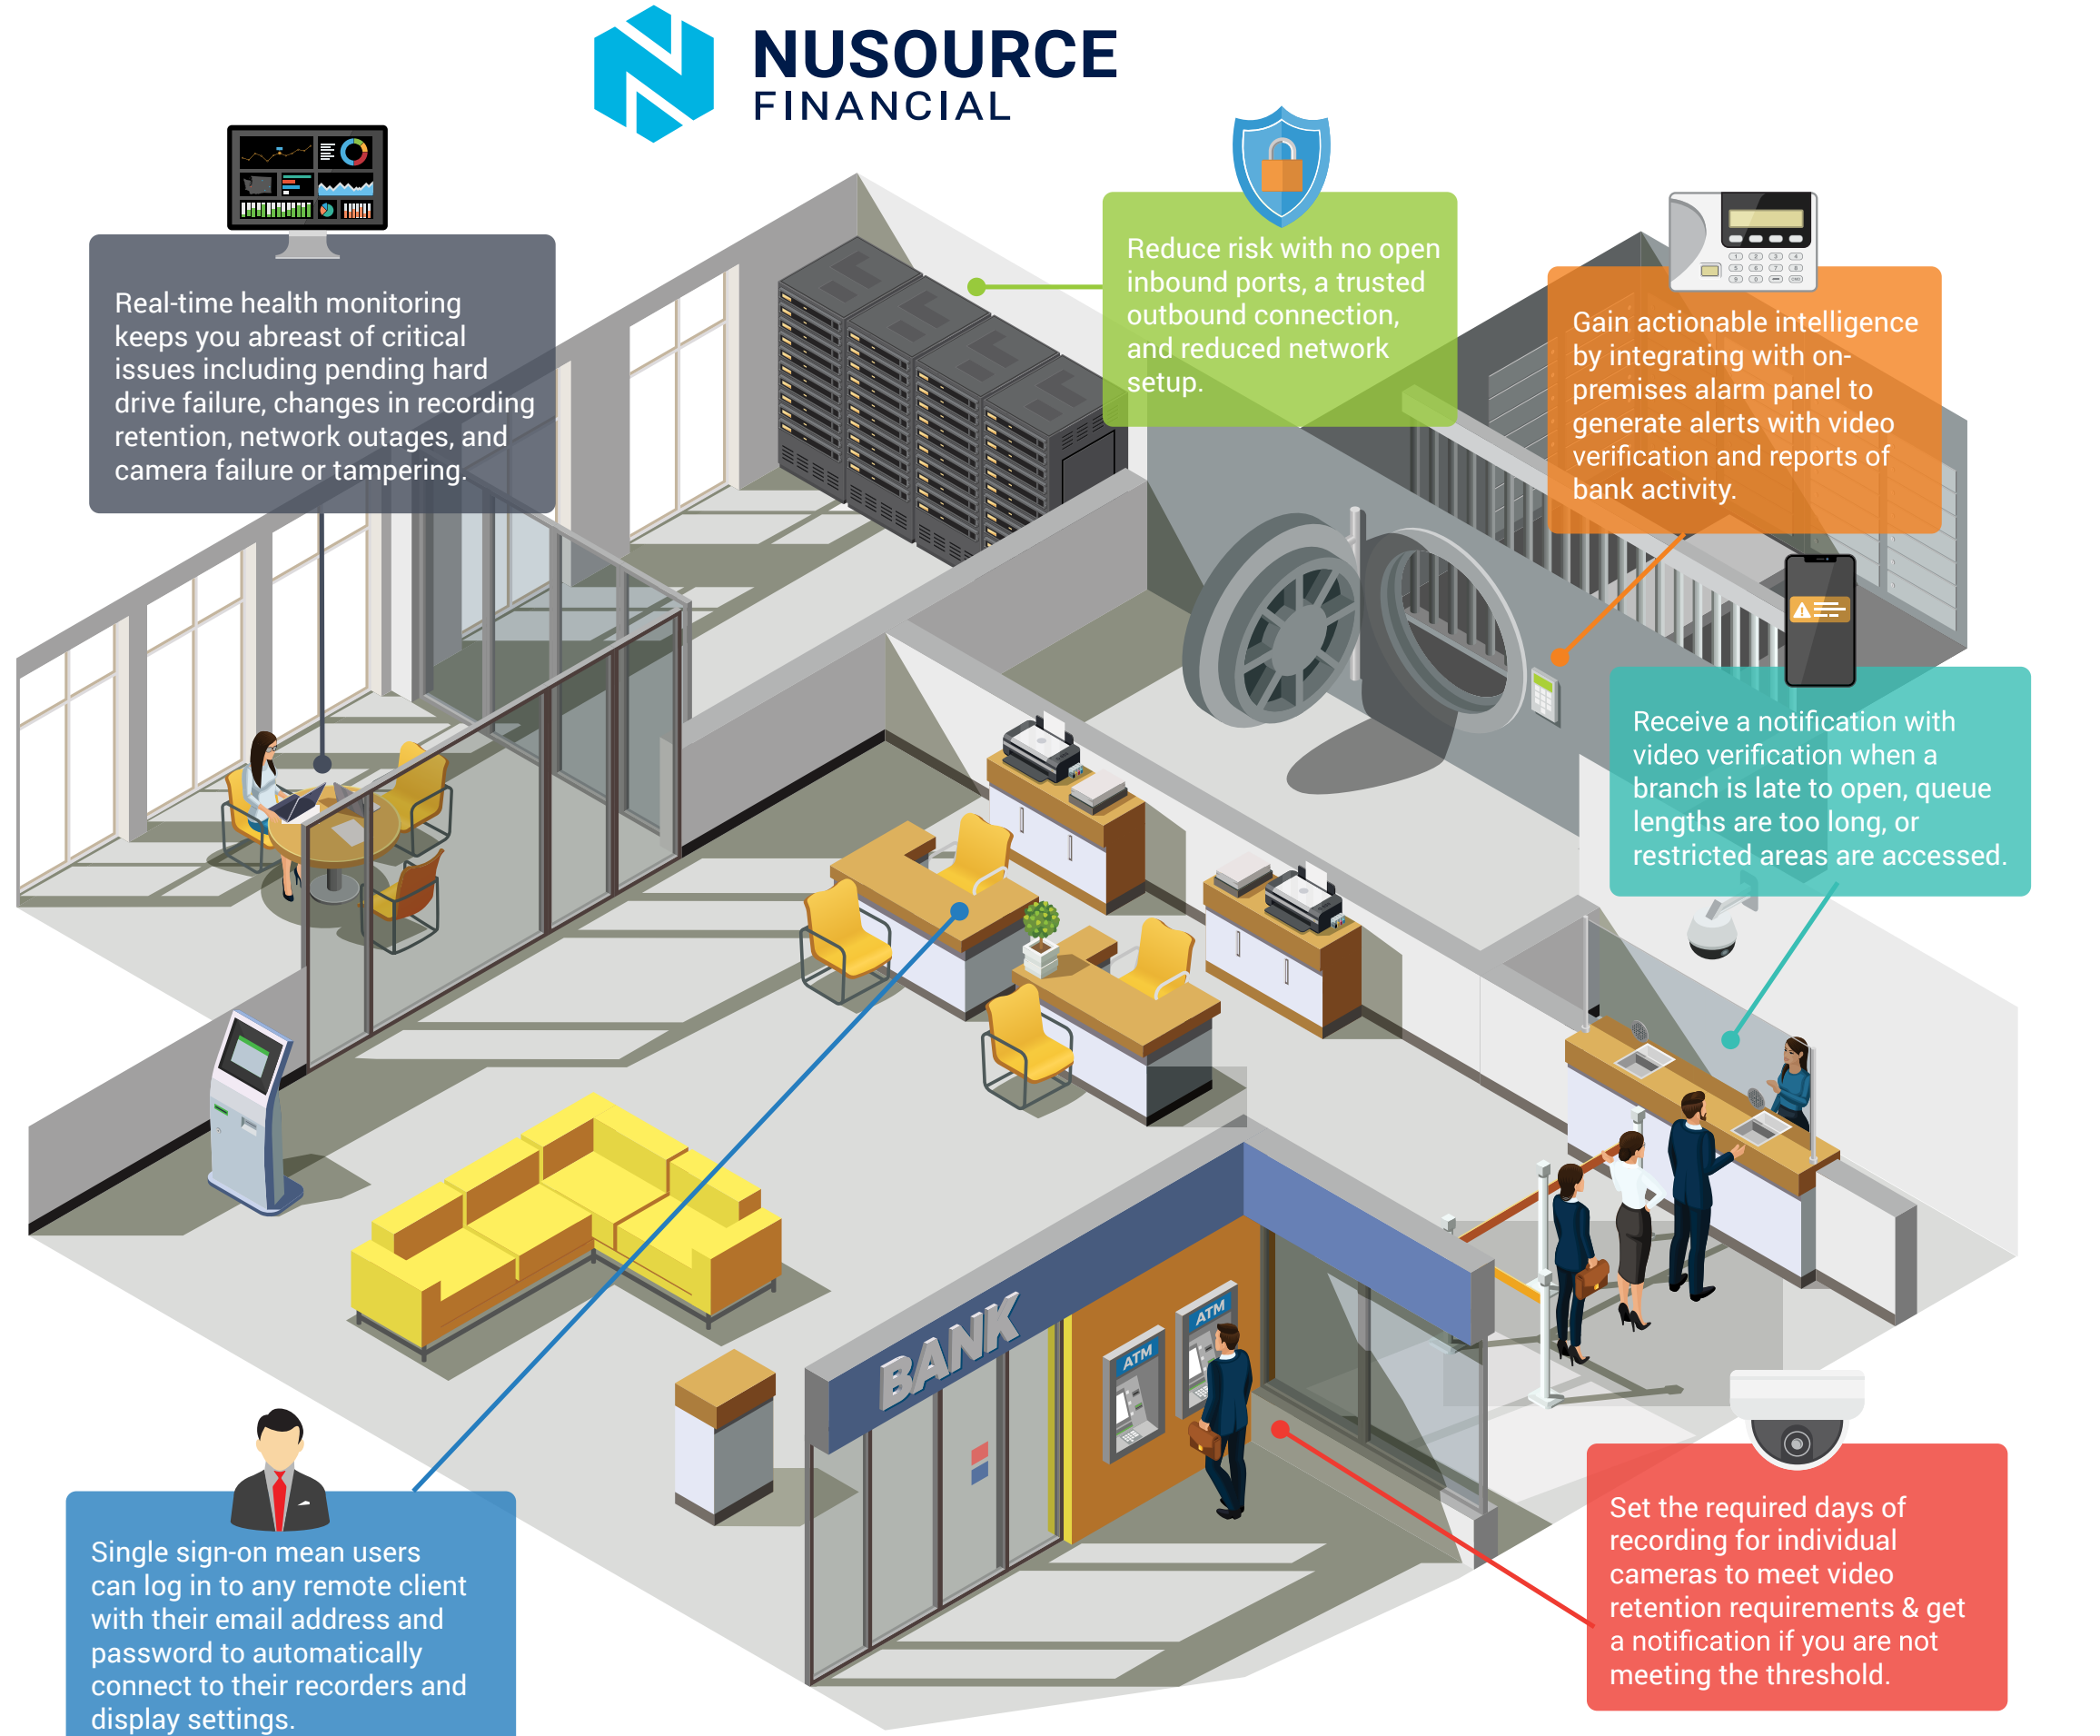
NUSOURCE
FINANCIAL

Real-time health monitoring keeps you abreast of critical issues including pending hard drive failure, changes in recording retention, network outages, and camera failure or tampering.

Reduce risk with no open inbound ports, a trusted outbound connection, and reduced network setup.

Gain actionable intelligence by integrating with on-premises alarm panel to generate alerts with video verification and reports of bank activity.

Receive a notification with video verification when a branch is late to open, queue lengths are too long, or restricted areas are accessed.

BANK

ATM

ATM

Single sign-on mean users can log in to any remote client with their email address and password to automatically connect to their recorders and display settings.

Set the required days of recording for individual cameras to meet video retention requirements & get a notification if you are not meeting the threshold.